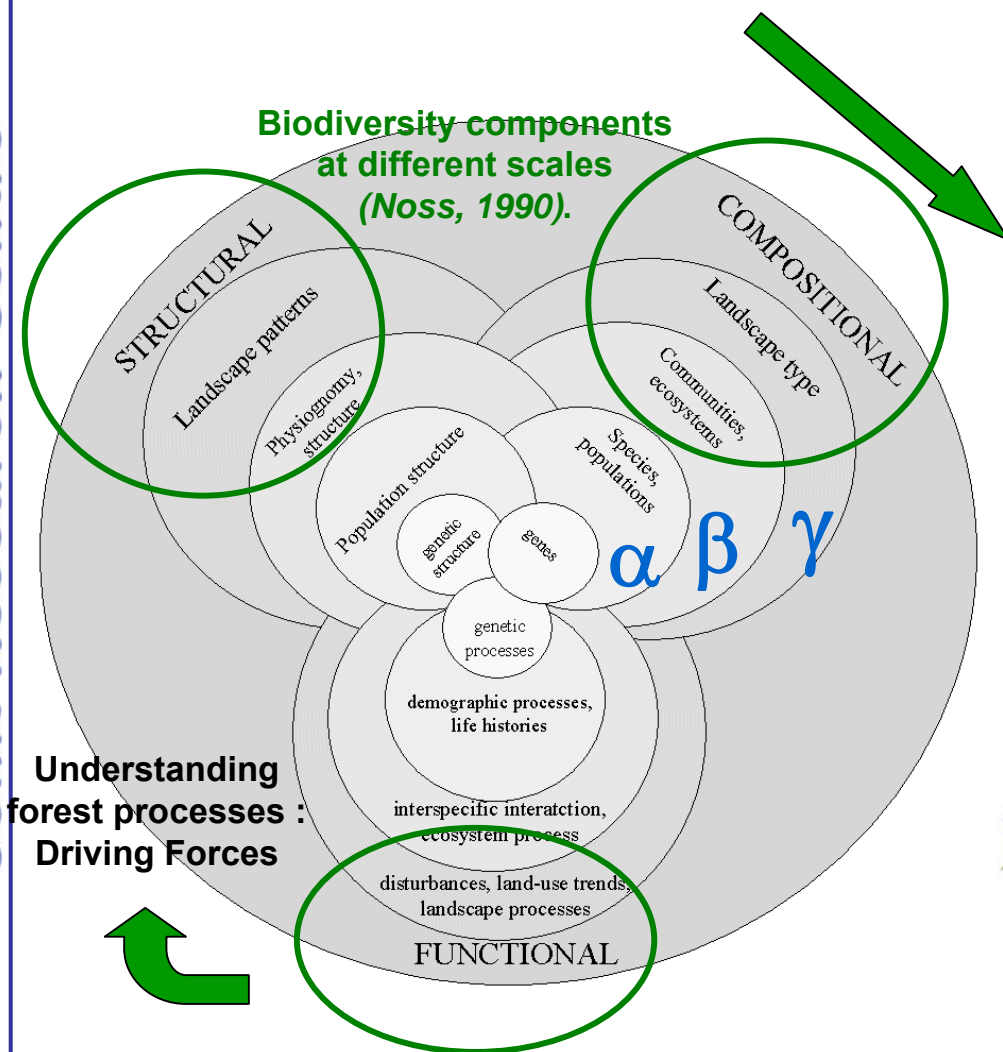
Biodiversity components at different scales (Noss, 1990).

STRUCTURAL

Landscape patterns

Physiognomy, structure

Population structure

genetic structure

genes

COMPOSITIONAL

Landscape type

Communities, ecosystems

Species, populations

α β γ

genetic processes

demographic processes, life histories

interspecific interatction, ecosystem process

disturbances, land-use trends, landscape processes

FUNCTIONAL

Understanding forest processes : Driving Forces